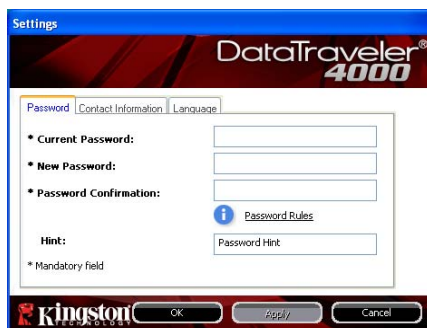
Settings

DataTraveler® 4000

Password | Contact Information | Language

* Current Password:

* New Password:

* Password Confirmation:

Password Rules

Hint:

Password Hint

* Mandatory field

Kingston TECHNOLOGY

OK

Apply

Cancel